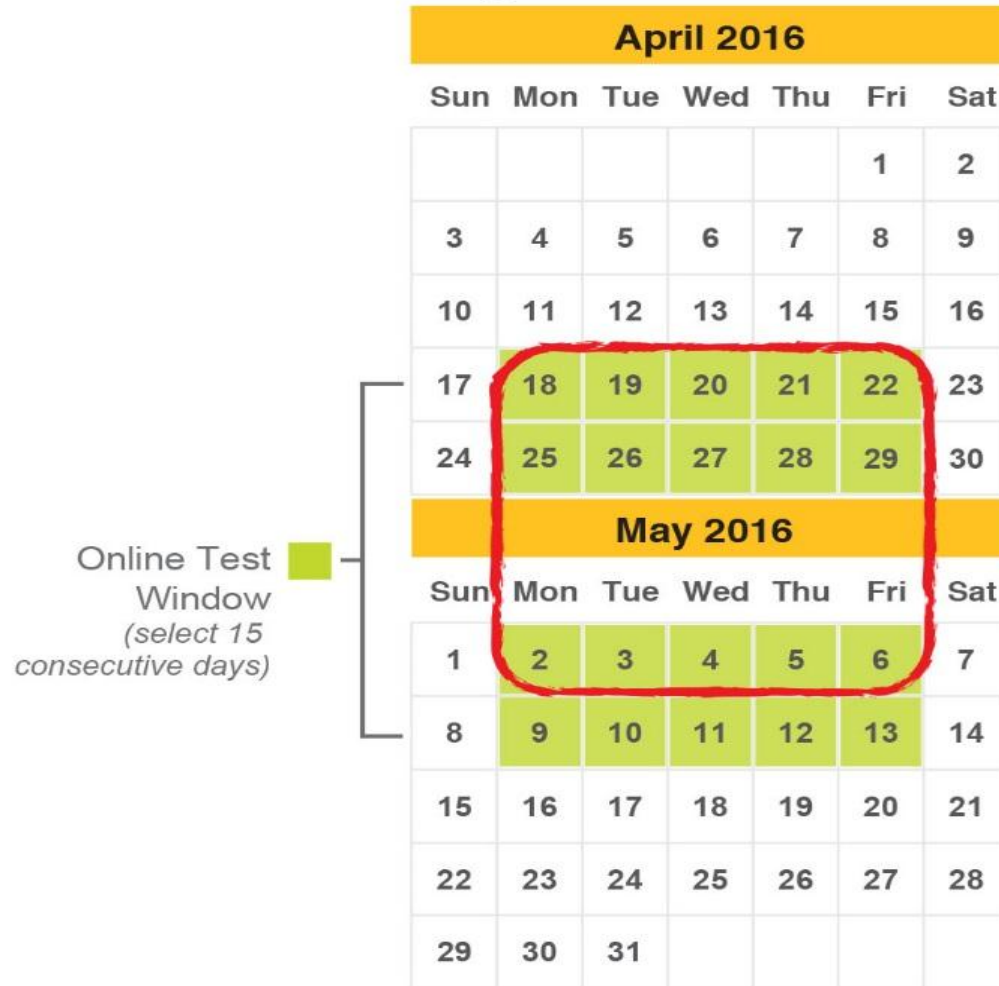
Online Test Window
(select 15 consecutive days)

April 2016

| Sun | Mon | Tue | Wed | Thu | Fri | Sat |
|---|---|---|---|---|---|---|
| | | | | | 1 | 2 |
| 3 | 4 | 5 | 6 | 7 | 8 | 9 |
| 10 | 11 | 12 | 13 | 14 | 15 | 16 |
| 17 | 18 | 19 | 20 | 21 | 22 | 23 |
| 24 | 25 | 26 | 27 | 28 | 29 | 30 |

May 2016

| Sun | Mon | Tue | Wed | Thu | Fri | Sat |
|---|---|---|---|---|---|---|
| 1 | 2 | 3 | 4 | 5 | 6 | 7 |
| 8 | 9 | 10 | 11 | 12 | 13 | 14 |
| 15 | 16 | 17 | 18 | 19 | 20 | 21 |
| 22 | 23 | 24 | 25 | 26 | 27 | 28 |
| 29 | 30 | 31 | | | | |